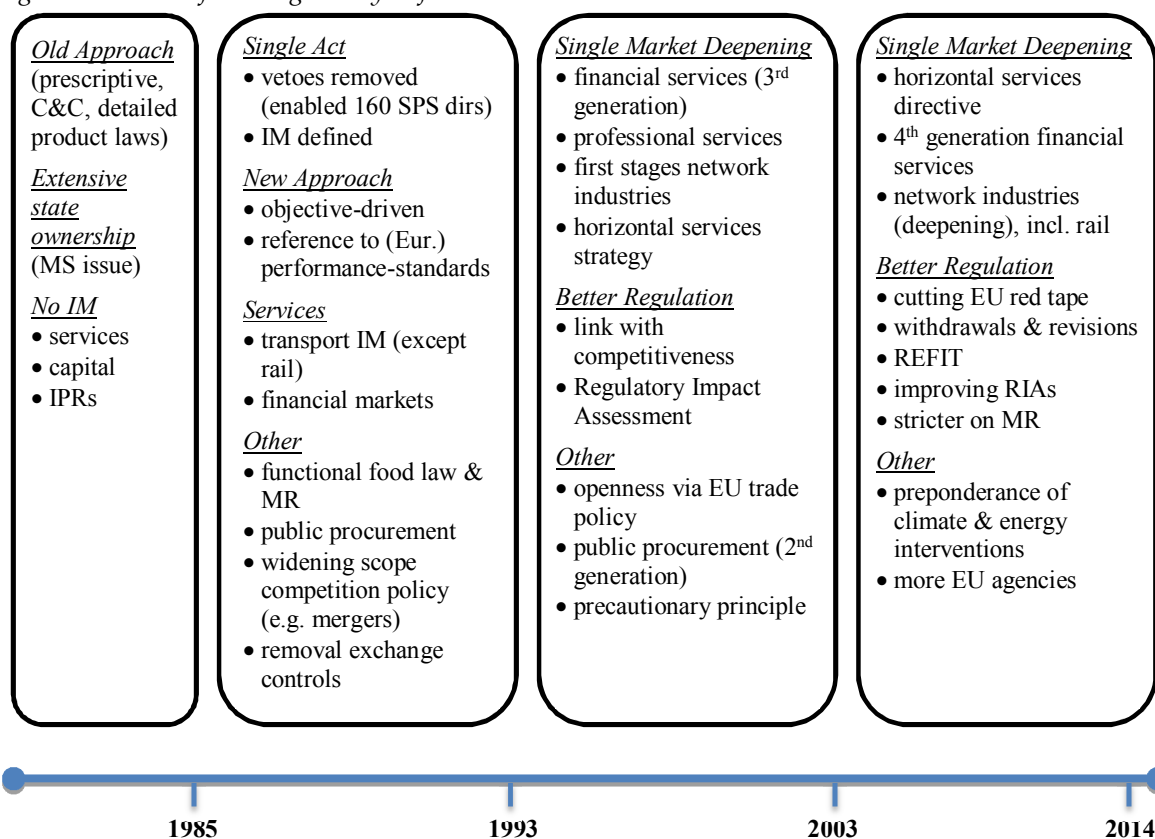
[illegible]

Old Approach (prescriptive, C&C, detailed product laws)

Extensive state ownership (MS issue)

No IM
• services
• capital
• IPRs

Single Act
• vetoes removed (enabled 160 SPS dirs)
• IM defined

New Approach
• objective-driven
• reference to (Eur.) performance-standards

Services
• transport IM (except rail)
• financial markets

Other
• functional food law & MR
• public procurement
• widening scope competition policy (e.g. mergers)
• removal exchange controls

Single Market Deepening
• financial services (3$^{rd}$ generation)
• professional services
• first stages network industries
• horizontal services strategy

Better Regulation
• link with competitiveness
• Regulatory Impact Assessment

Other
• openness via EU trade policy
• public procurement (2$^{nd}$ generation)
• precautionary principle

Single Market Deepening
• horizontal services directive
• 4$^{th}$ generation financial services
• network industries (deepening), incl. rail

Better Regulation
• cutting EU red tape
• withdrawals & revisions
• REFIT
• improving RIAs
• stricter on MR

Other
• preponderance of climate & energy interventions
• more EU agencies

1985
1993
2003
2014